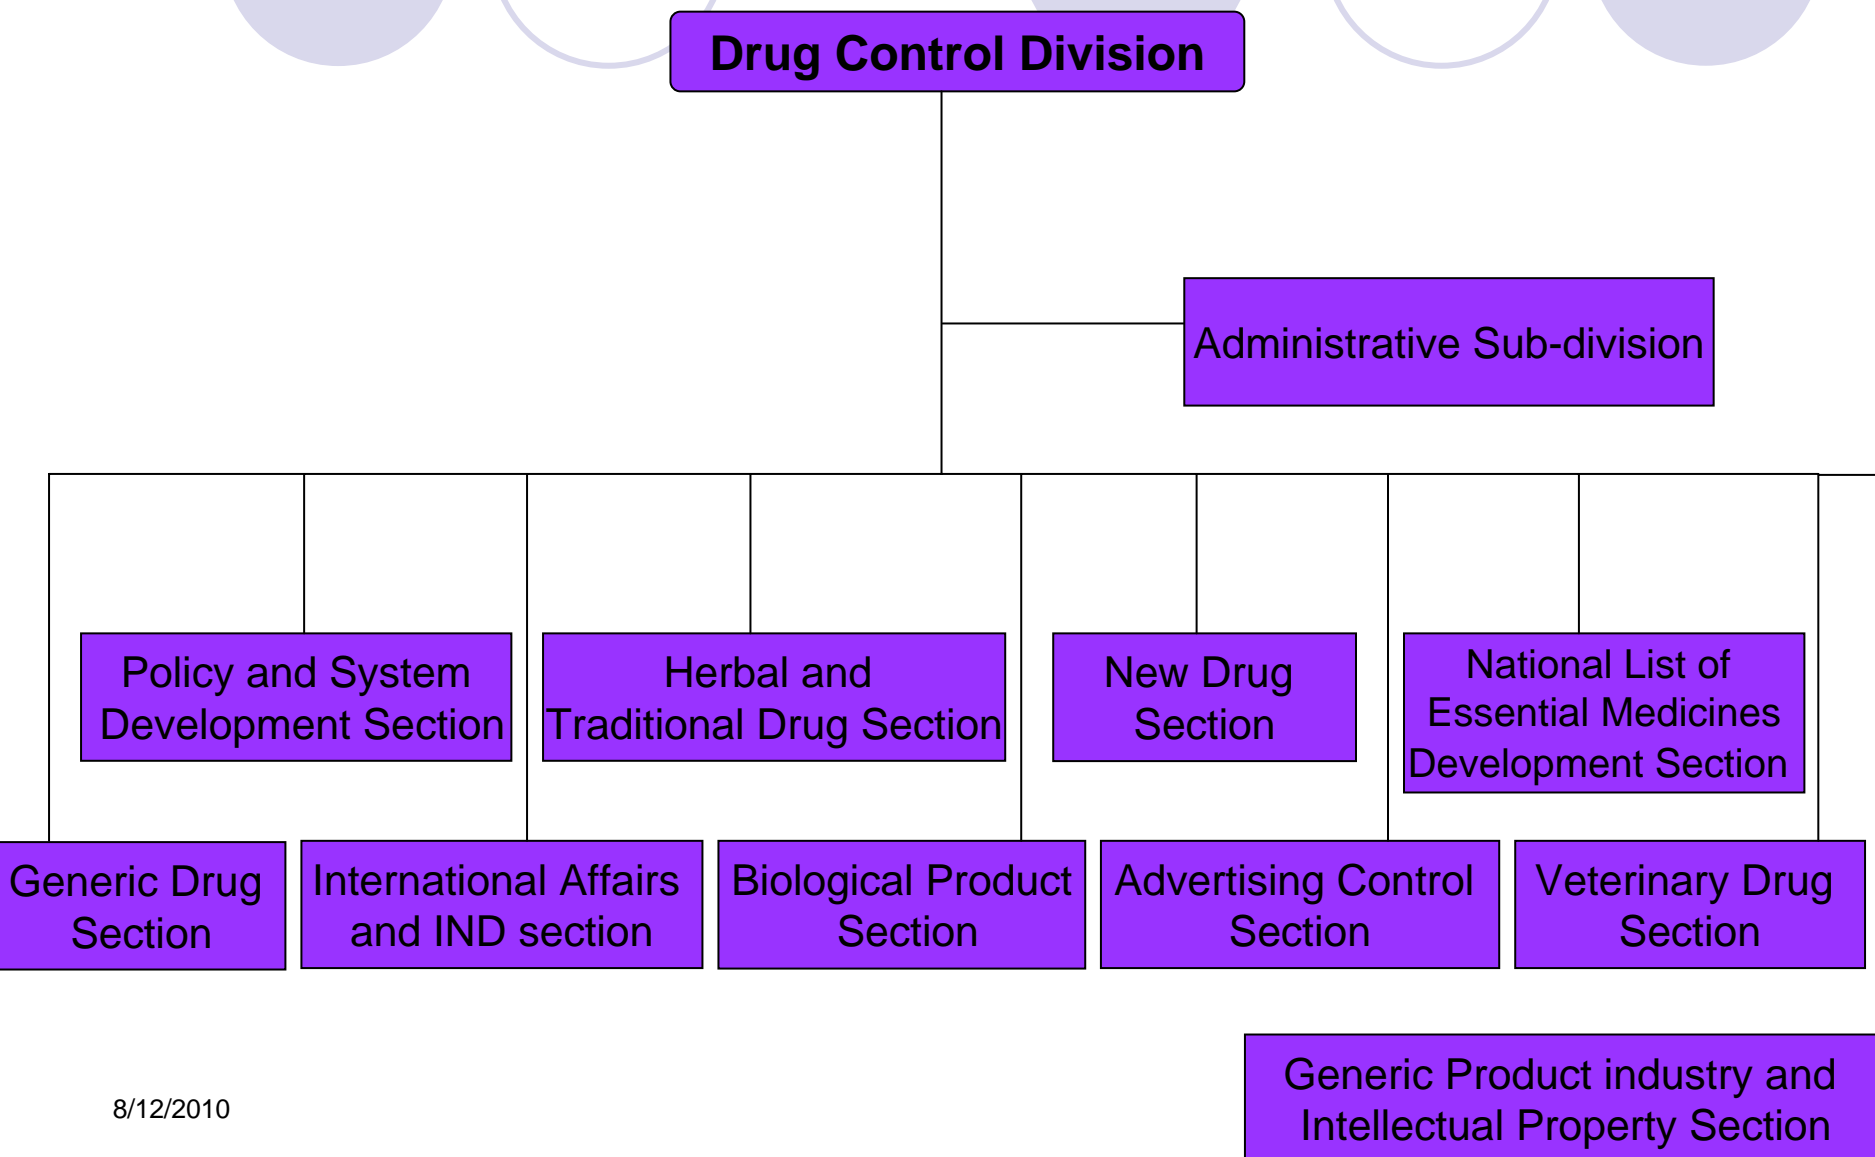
Drug Control Division

Administrative Sub-division

Policy and System Development Section

Herbal and Traditional Drug Section

New Drug Section

National List of Essential Medicines Development Section

Generic Drug Section

International Affairs and IND section

Biological Product Section

Advertising Control Section

Veterinary Drug Section

Generic Product industry and Intellectual Property Section

8/12/2010